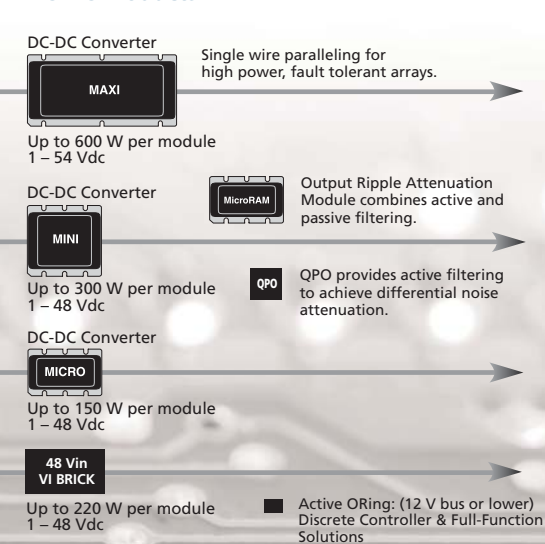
DC-DC Converter

MAXI

Single wire paralleling for high power, fault tolerant arrays.

Up to 600 W per module
1 – 54 Vdc

DC-DC Converter

MicroRAM

Output Ripple Attenuation Module combines active and passive filtering.

MINI

Up to 300 W per module
1 – 48 Vdc

QPO

QPO provides active filtering to achieve differential noise attenuation.

DC-DC Converter

MICRO

Up to 150 W per module
1 – 48 Vdc

48 Vin
VI BRICK

Up to 220 W per module
1 – 48 Vdc

Active ORing: (12 V bus or lower)
Discrete Controller & Full-Function Solutions